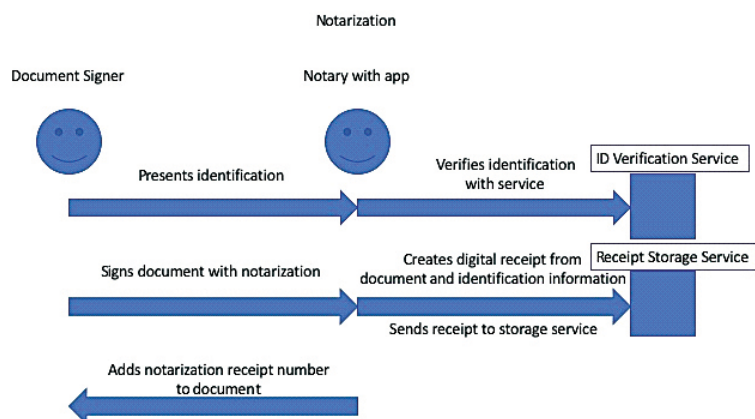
Notarization

Document Signer

Notary with app

Presents identification

Verifies identification with service

ID Verification Service

Signs document with notarization

Creates digital receipt from document and identification information

Receipt Storage Service

Sends receipt to storage service

Adds notarization receipt number to document